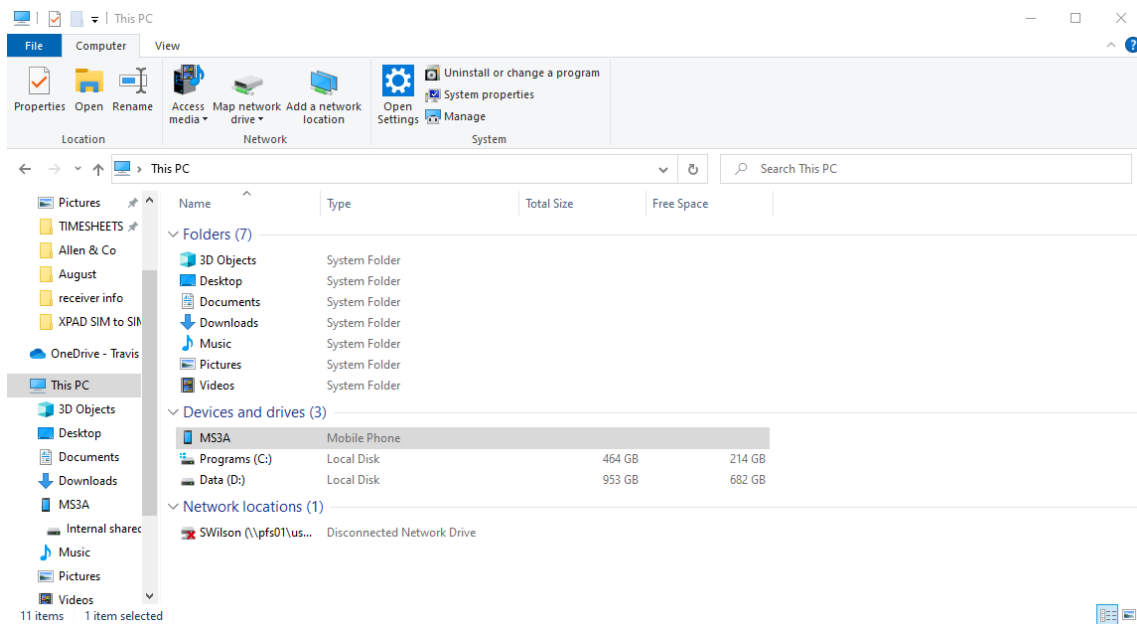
This PC

File Computer View

Properties Open Rename
Location

Access media ▾ Map network drive ▾ Add a network location
Network

Open Settings
Uninstall or change a program
System properties
Manage
System

This PC
Search This PC

Pictures
TIMESHEETS
Allen & Co
August
receiver info
XPAD SIM to SIM
OneDrive - Travis
This PC
3D Objects
Desktop
Documents
Downloads
MS3A
Internal shared
Music
Pictures
Videos

| Name | Type | Total Size | Free Space |
|---|---|---|---|
| **Folders (7)** | | | |
| 3D Objects | System Folder | | |
| Desktop | System Folder | | |
| Documents | System Folder | | |
| Downloads | System Folder | | |
| Music | System Folder | | |
| Pictures | System Folder | | |
| Videos | System Folder | | |
| **Devices and drives (3)** | | | |
| MS3A | Mobile Phone | | |
| Programs (C:) | Local Disk | 464 GB | 214 GB |
| Data (D:) | Local Disk | 953 GB | 682 GB |
| **Network locations (1)** | | | |
| SWilson (\\pfs01\us... | Disconnected Network Drive | | |

11 items 1 item selected